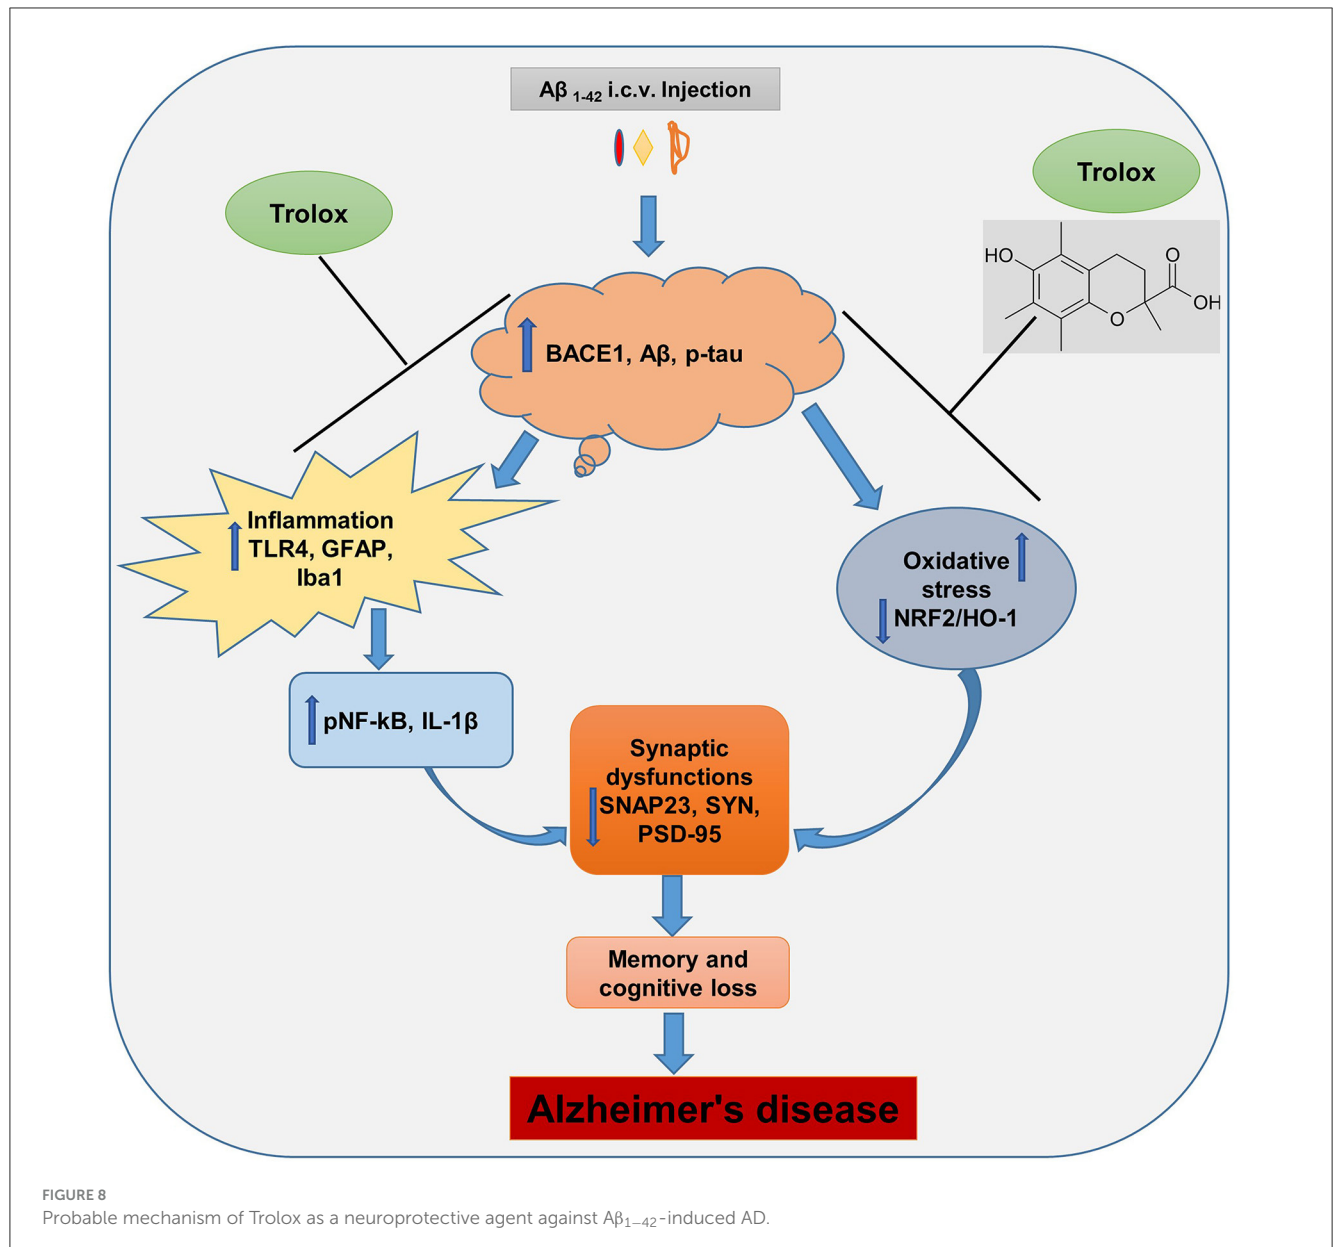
Aβ $_{1-42}$ i.c.v. Injection

Trolox

Trolox

HO

O

OH

O

BACE1, Aβ, p-tau

Inflammation TLR4, GFAP, Iba1

Oxidative stress NRF2/HO-1

pNF-kB, IL-1β

Synaptic dysfunctions SNAP23, SYN, PSD-95

Memory and cognitive loss

Alzheimer's disease

FIGURE 8
Probable mechanism of Trolox as a neuroprotective agent against Aβ$_{1-42}$-induced AD.